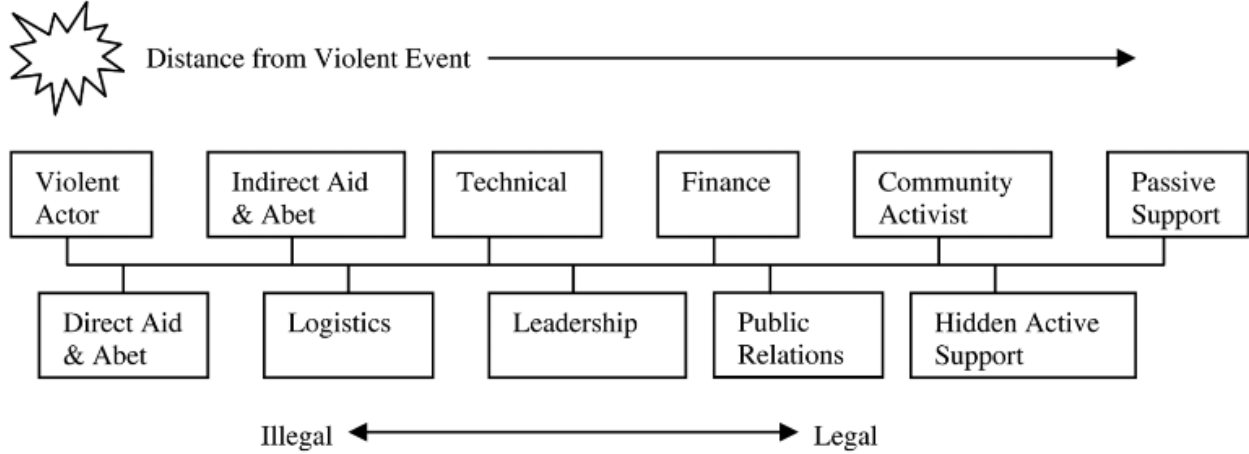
Distance from Violent Event

Violent Actor

Indirect Aid & Abet

Technical

Finance

Community Activist

Passive Support

Direct Aid & Abet

Logistics

Leadership

Public Relations

Hidden Active Support

Illegal

Legal